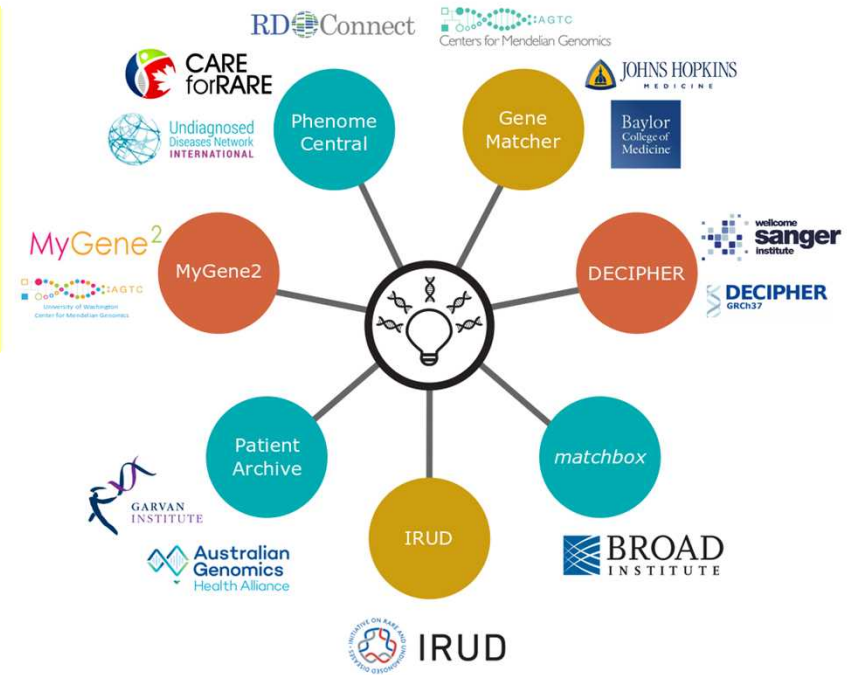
RD Connect

AGTC
Centers for Mendelian Genomics

CARE for RARE

Undiagnosed Diseases Network INTERNATIONAL

Phenome Central

Gene Matcher

JOHNS HOPKINS MEDICINE

Baylor College of Medicine

MyGene$^2$

AGTC
University of Washington Center for Mendelian Genomics

MyGene2

DECIPHER

wellcome sanger institute

DECIPHER GRCh37

Patient Archive

matchbox

IRUD

GARVAN INSTITUTE

Australian Genomics Health Alliance

BROAD INSTITUTE

INITIATIVE ON RARE AND UNDIAGNOSED DISEASES IRUD